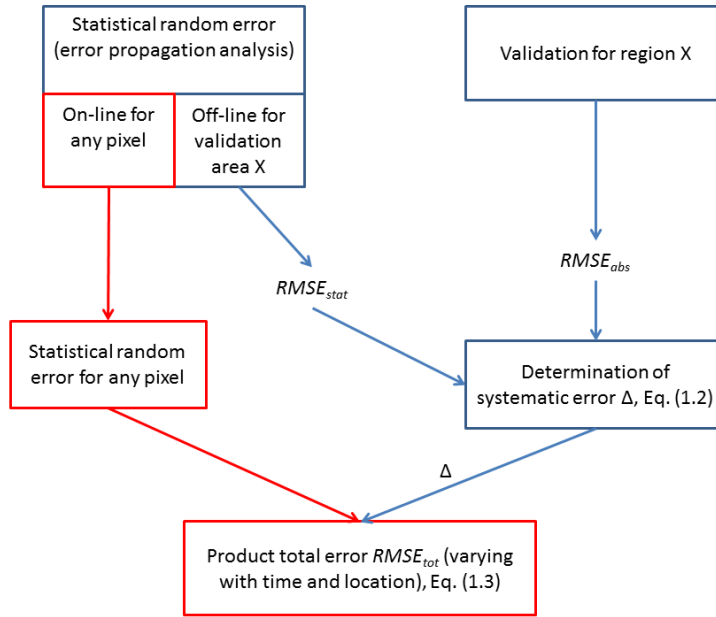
Statistical random error (error propagation analysis)

On-line for any pixel

Off-line for validation area X

Validation for region X

$RMSE_{stat}$

$RMSE_{abs}$

Statistical random error for any pixel

Determination of systematic error Δ, Eq. (1.2)

Δ

Product total error $RMSE_{tot}$ (varying with time and location), Eq. (1.3)